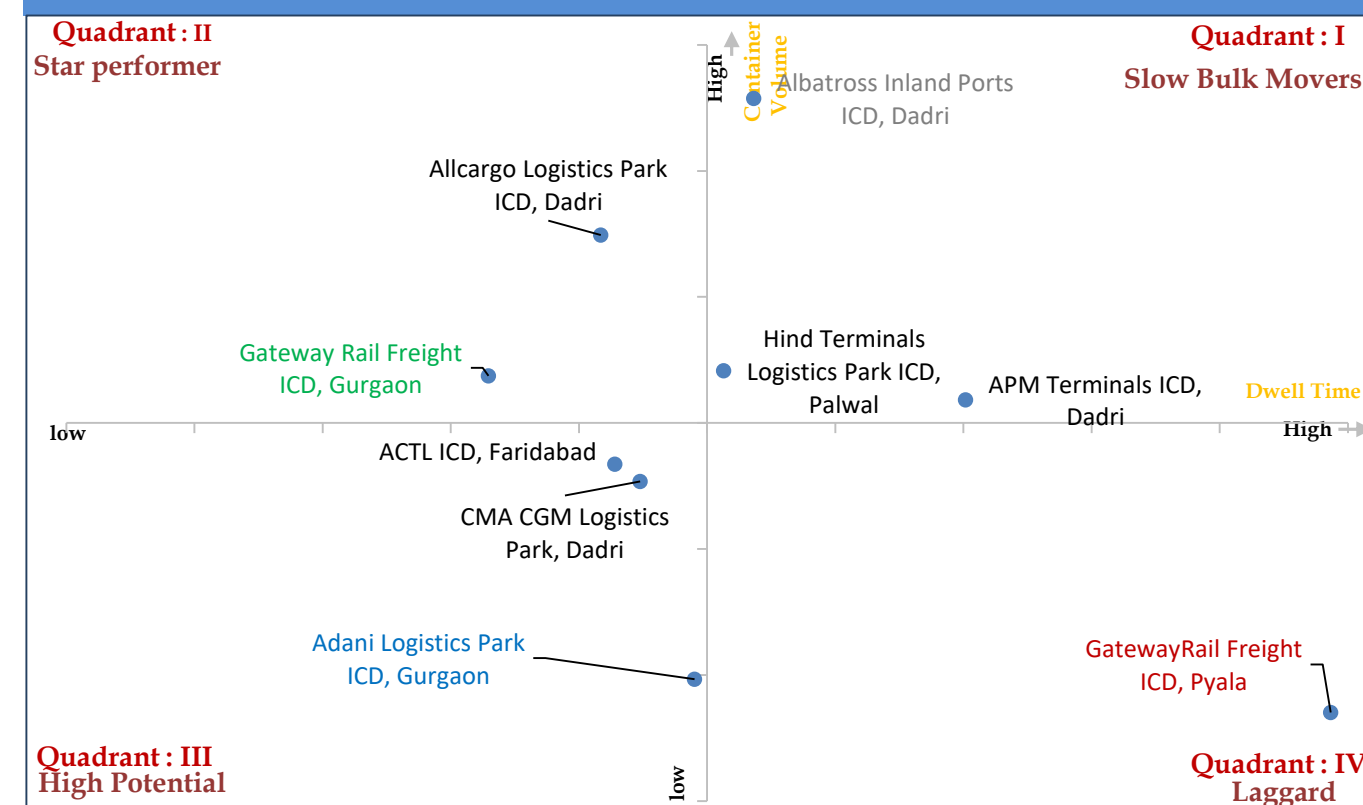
Quadrant : II
Star performer

High

Container Volume

Albatross Inland Ports ICD, Dadri

Quadrant : I
Slow Bulk Movers

Allcargo Logistics Park ICD, Dadri

Gateway Rail Freight ICD, Gurgaon

Hind Terminals Logistics Park ICD, Palwal

APM Terminals ICD, Dadri

Dwell Time

low

High

ACTL ICD, Faridabad

CMA CGM Logistics Park, Dadri

Adani Logistics Park ICD, Gurgaon

GatewayRail Freight ICD, Pyala

Quadrant : III
High Potential

low

Quadrant : IV
Laggard